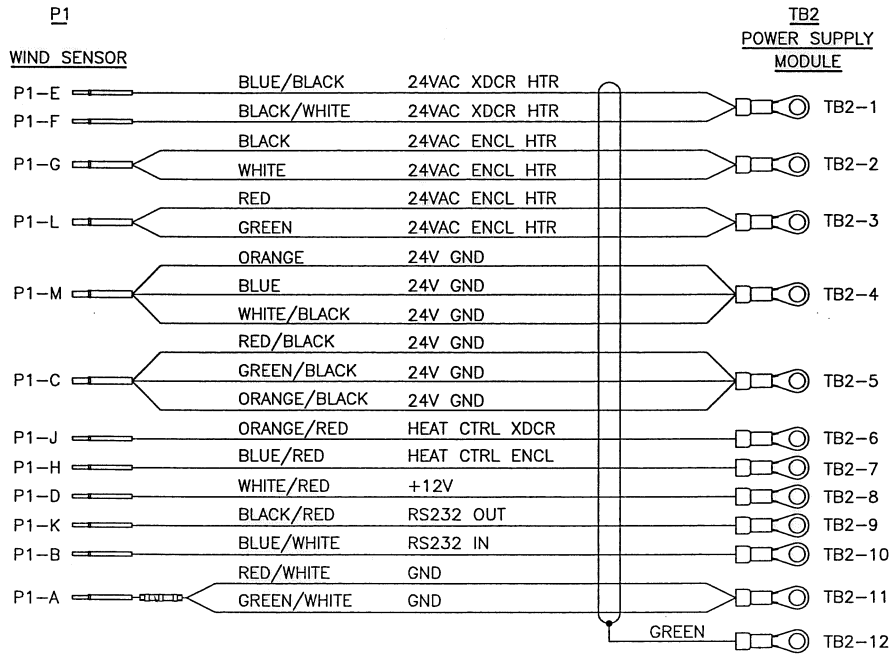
P1

WIND SENSOR

TB2
POWER SUPPLY
MODULE

| Pin | Wire | Signal | Terminal |
|---|---|---|---|
| P1-E | BLUE/BLACK | 24VAC XDCR HTR | TB2-1 |
| P1-F | BLACK/WHITE | 24VAC XDCR HTR | TB2-1 |
| P1-G | BLACK | 24VAC ENCL HTR | TB2-2 |
| P1-G | WHITE | 24VAC ENCL HTR | TB2-2 |
| P1-L | RED | 24VAC ENCL HTR | TB2-3 |
| P1-L | GREEN | 24VAC ENCL HTR | TB2-3 |
| P1-M | ORANGE | 24V GND | TB2-4 |
| P1-M | BLUE | 24V GND | TB2-4 |
| P1-M | WHITE/BLACK | 24V GND | TB2-4 |
| P1-C | RED/BLACK | 24V GND | TB2-5 |
| P1-C | GREEN/BLACK | 24V GND | TB2-5 |
| P1-C | ORANGE/BLACK | 24V GND | TB2-5 |
| P1-J | ORANGE/RED | HEAT CTRL XDCR | TB2-6 |
| P1-H | BLUE/RED | HEAT CTRL ENCL | TB2-7 |
| P1-D | WHITE/RED | +12V | TB2-8 |
| P1-K | BLACK/RED | RS232 OUT | TB2-9 |
| P1-B | BLUE/WHITE | RS232 IN | TB2-10 |
| P1-A | RED/WHITE | GND | TB2-11 |
| P1-A | GREEN/WHITE | GND | TB2-11 |
| | GREEN | | TB2-12 |